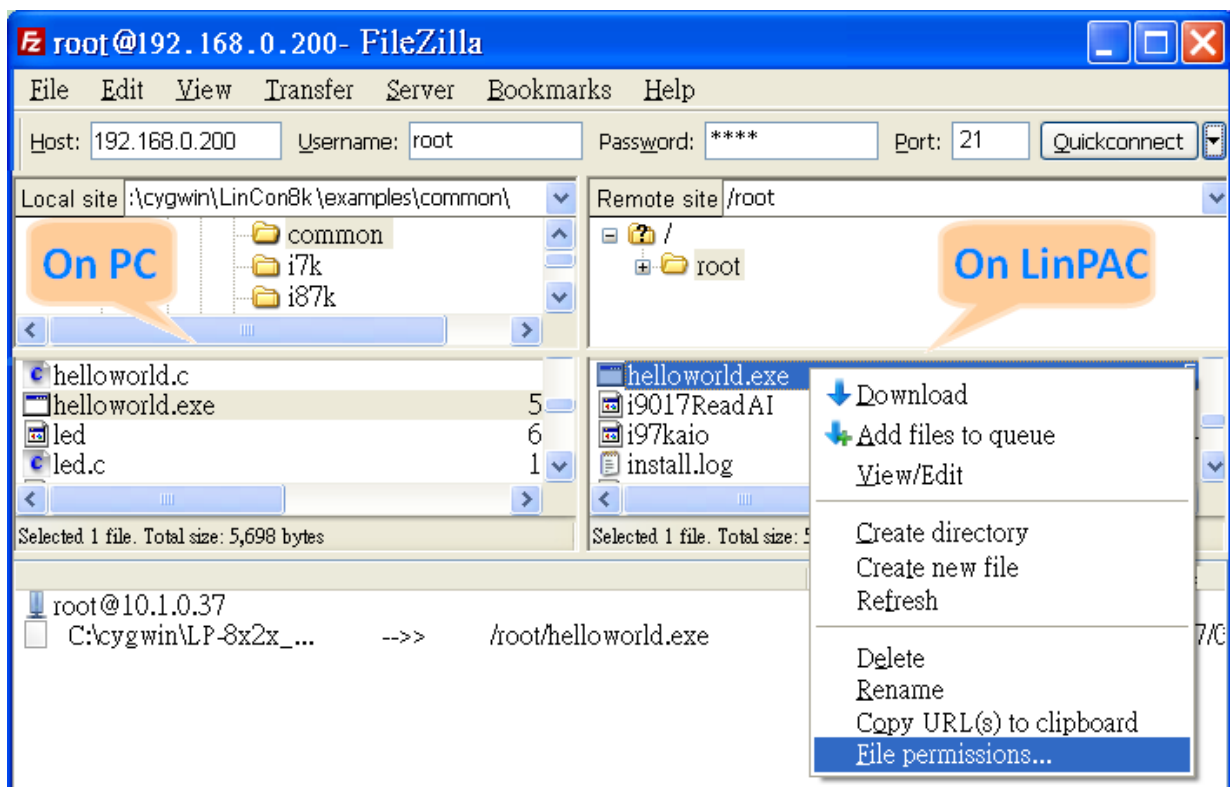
root@192.168.0.200- FileZilla

File Edit View Transfer Server Bookmarks Help

Host: 192.168.0.200 Username: root Password: **** Port: 21 Quickconnect

Local site :\cygwin\LinCon8k\examples\common\

Remote site /root

On PC

common
i7k
i87k

/
root

On LinPAC

helloworld.c
helloworld.exe 5
led 6
led.c 1

helloworld.exe
i9017ReadAI
i97kaio
install.log

Download
Add files to queue
View/Edit
Create directory
Create new file
Refresh
Delete
Rename
Copy URL(s) to clipboard
File permissions...

Selected 1 file. Total size: 5,698 bytes

Selected 1 file. Total size: 5

root@10.1.0.37
C:\cygwin\LP-8x2x_... -->> /root/helloworld.exe 7/0